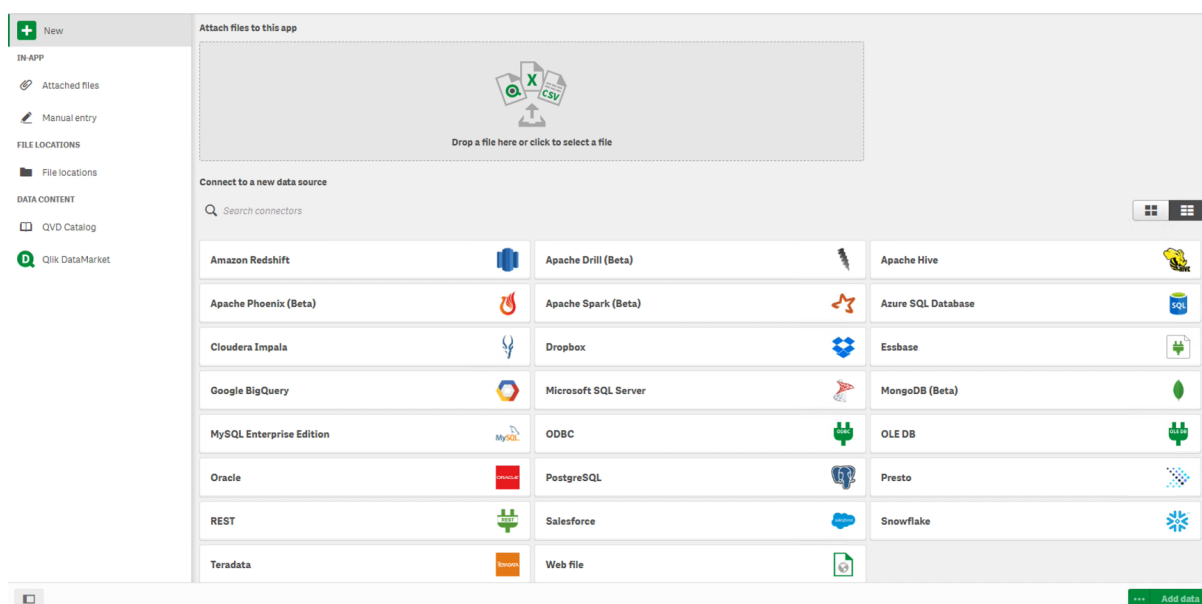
New
IN-APP
Attached files
Manual entry
FILE LOCATIONS
File locations
DATA CONTENT
QVD Catalog
Qlik DataMarket

Attach files to this app

Drop a file here or click to select a file

Connect to a new data source

Search connectors

| | | |
|---|---|---|
| Amazon Redshift | Apache Drill (Beta) | Apache Hive |
| Apache Phoenix (Beta) | Apache Spark (Beta) | Azure SQL Database |
| Cloudera Impala | Dropbox | Essbase |
| Google BigQuery | Microsoft SQL Server | MongoDB (Beta) |
| MySQL Enterprise Edition | ODBC | OLE DB |
| Oracle | PostgreSQL | Presto |
| REST | Salesforce | Snowflake |
| Teradata | Web file | |

Add data